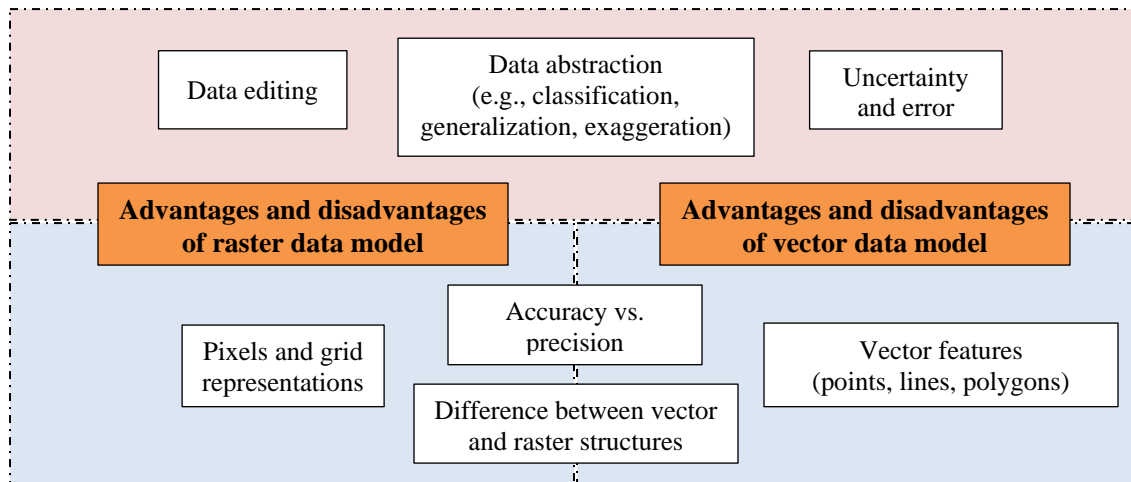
Data editing

Data abstraction (e.g., classification, generalization, exaggeration)

Uncertainty and error

Advantages and disadvantages of raster data model

Advantages and disadvantages of vector data model

Accuracy vs. precision

Pixels and grid representations

Vector features (points, lines, polygons)

Difference between vector and raster structures